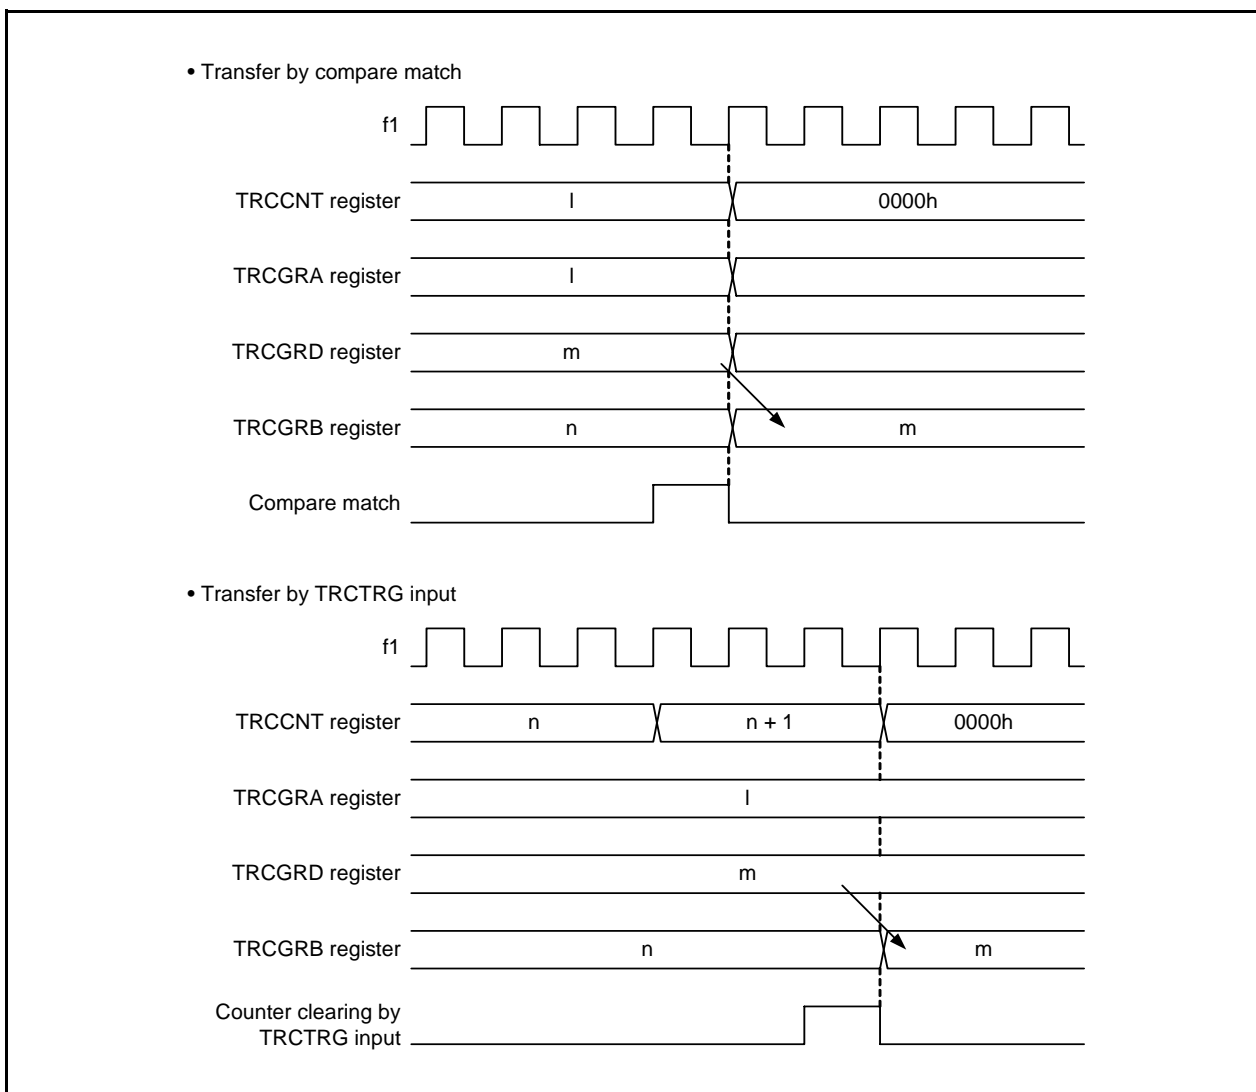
• Transfer by compare match

f1

TRCCNT register l 0000h

TRCGRA register l

TRCGRD register m

TRCGRB register n m

Compare match

• Transfer by TRCTRG input

f1

TRCCNT register n n + 1 0000h

TRCGRA register l

TRCGRD register m

TRCGRB register n m

Counter clearing by TRCTRG input